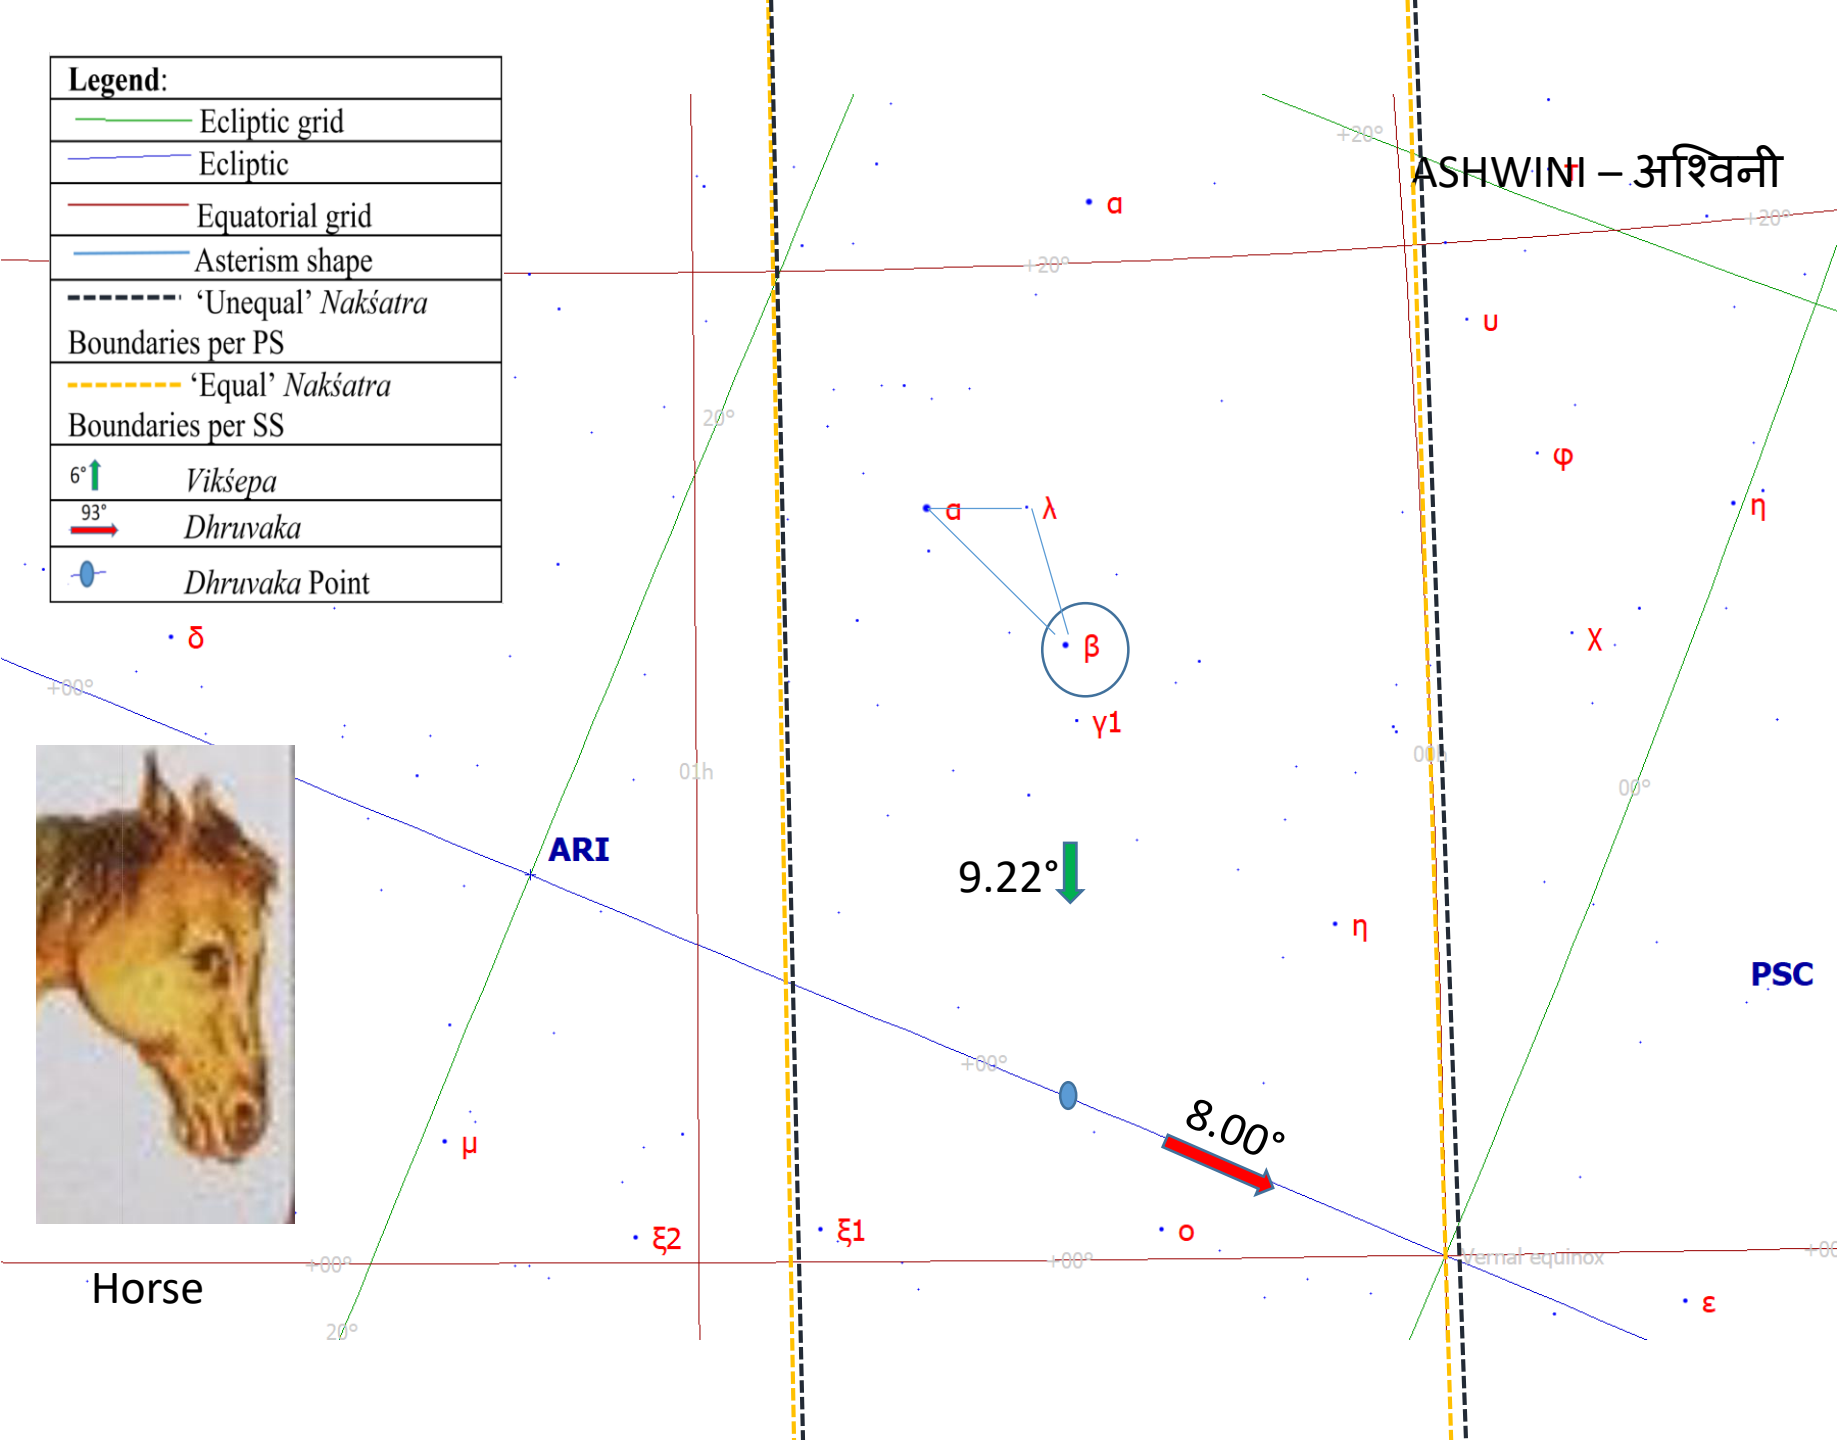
| Legend: |
|---|
| Ecliptic grid |
| Ecliptic |
| Equatorial grid |
| Asterism shape |
| 'Unequal' *Nakśatra* Boundaries per PS |
| 'Equal' *Nakśatra* Boundaries per SS |
| 6° *Vikśepa* |
| 93° *Dhruvaka* |
| *Dhruvaka* Point |

ASHWINI – अश्विनी

+20° +20° +20° 20° 01h 00h 00° +00° +00° +00° +00° 20° +00°

α υ φ η α λ β γ1 χ δ ARI 9.22° η PSC 8.00° μ ξ2 ξ1 ο ε

Vernal equinox

Horse